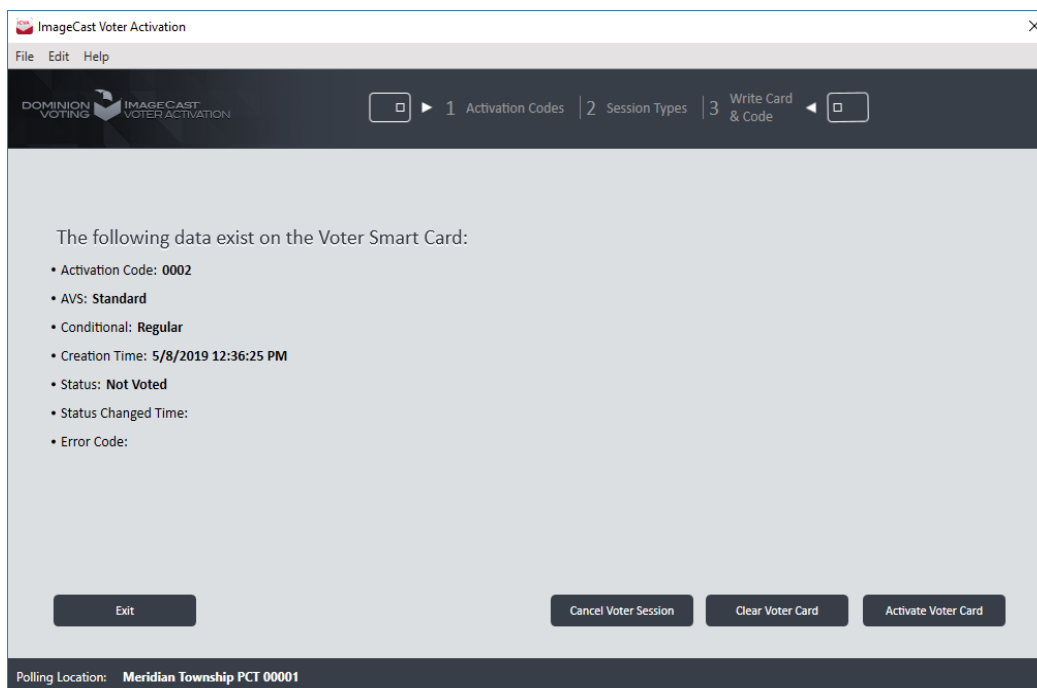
ImageCast Voter Activation

File Edit Help

DOMINION VOTING IMAGECAST VOTER ACTIVATION

1 Activation Codes | 2 Session Types | 3 Write Card & Code

The following data exist on the Voter Smart Card:

• Activation Code: **0002**
• AVS: **Standard**
• Conditional: **Regular**
• Creation Time: **5/8/2019 12:36:25 PM**
• Status: **Not Voted**
• Status Changed Time:
• Error Code:

Exit

Cancel Voter Session

Clear Voter Card

Activate Voter Card

Polling Location: **Meridian Township PCT 00001**